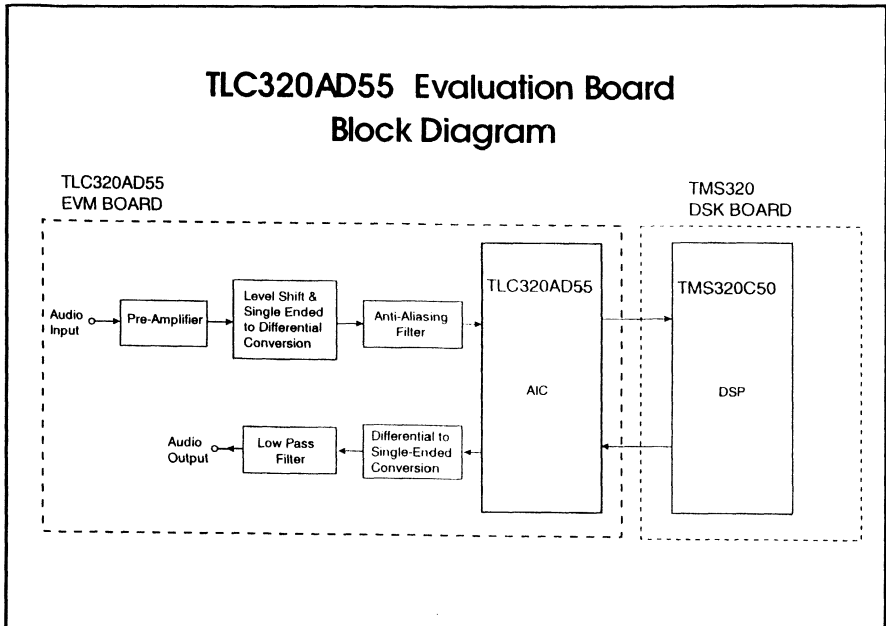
TLC320AD55 Evaluation Board
Block Diagram

TLC320AD55
EVM BOARD

TMS320
DSK BOARD

Audio Input

Pre-Amplifier

Level Shift & Single Ended to Differential Conversion

Anti-Aliasing Filter

TLC320AD55

AIC

TMS320C50

DSP

Audio Output

Low Pass Filter

Differential to Single-Ended Conversion